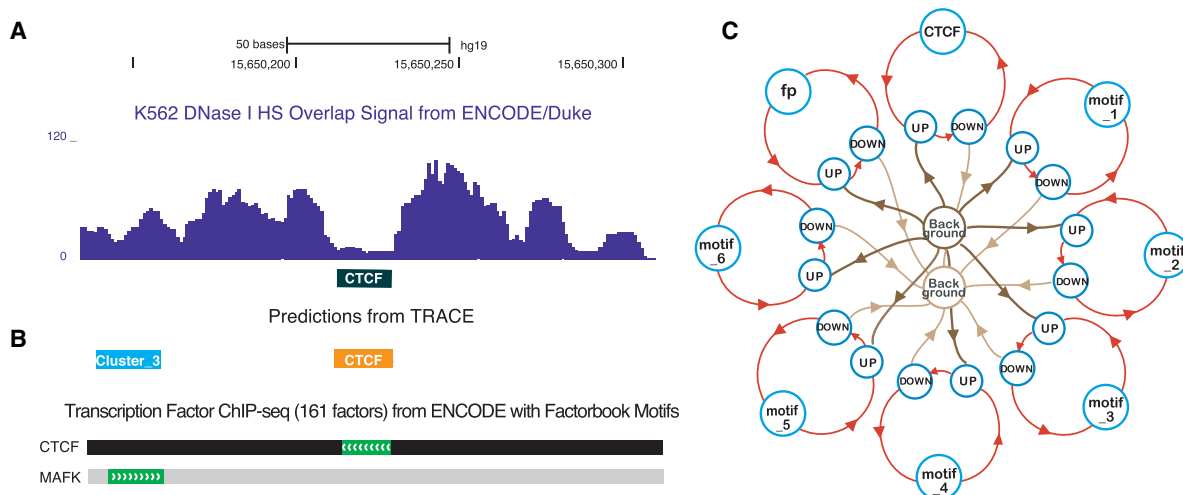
A

50 bases hg19
15,650,200 15,650,250 15,650,300

K562 DNase I HS Overlap Signal from ENCODE/Duke

120
0

CTCF

Predictions from TRACE

B

Cluster_3 CTCF

Transcription Factor ChIP-seq (161 factors) from ENCODE with Factorbook Motifs

CTCF
MAFK

C

CTCF
fp
motif _1
motif _6
motif _2
motif _5
motif _3
motif _4
UP
DOWN
Back ground
Back ground